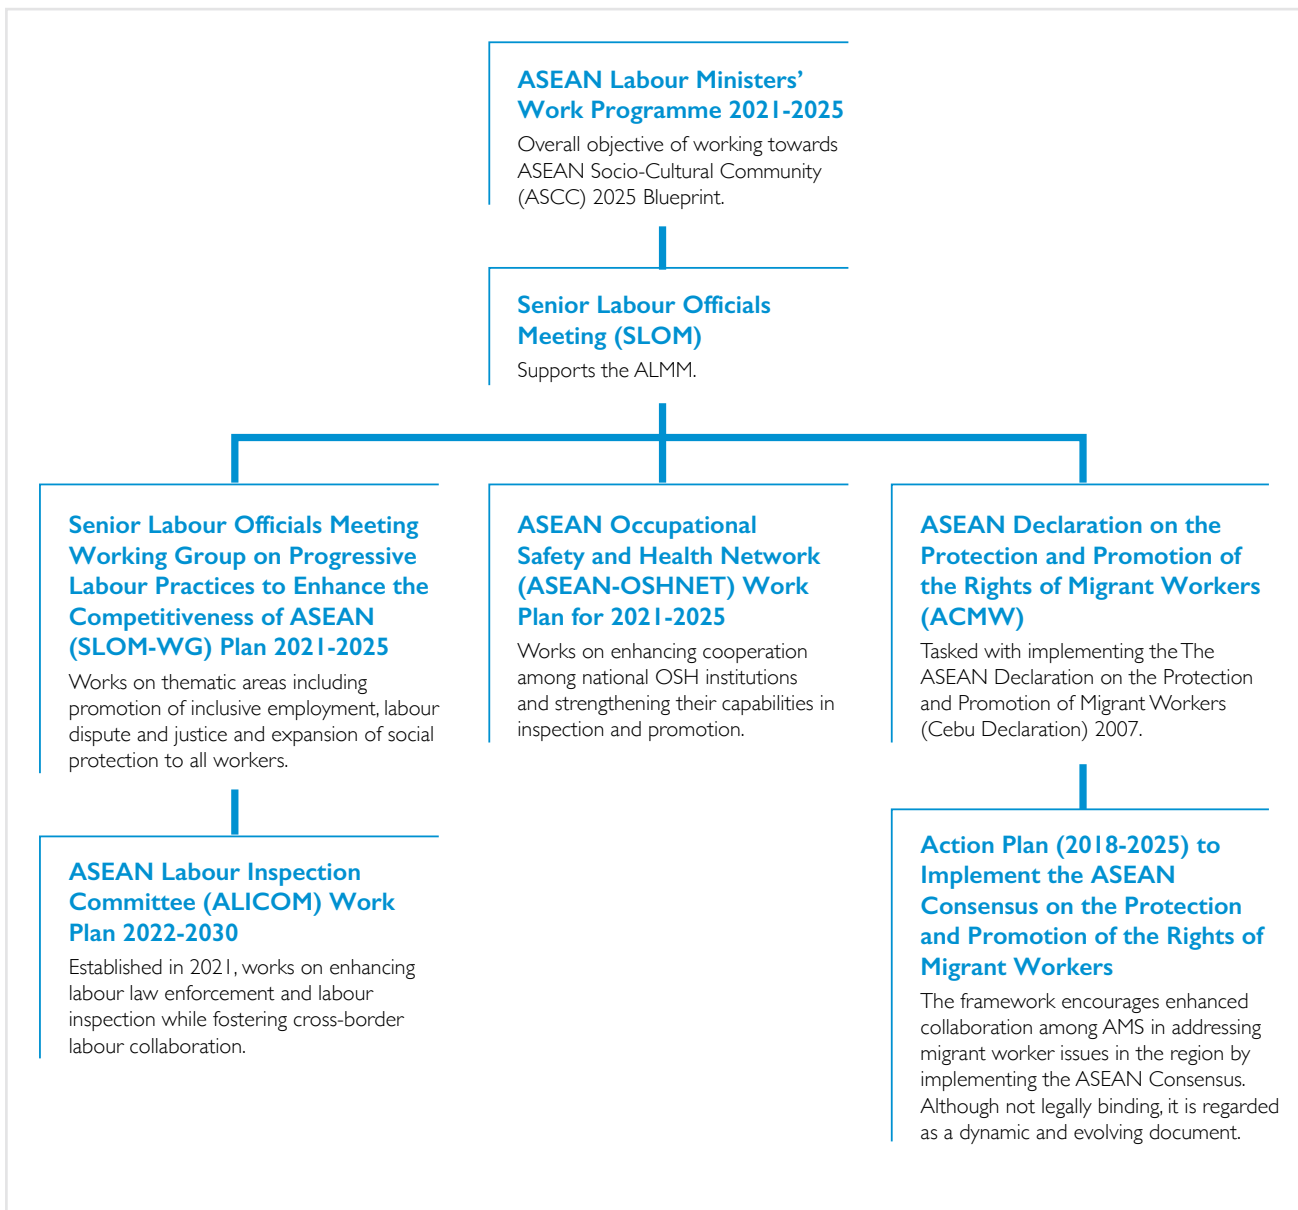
ASEAN Labour Ministers' Work Programme 2021-2025
Overall objective of working towards ASEAN Socio-Cultural Community (ASCC) 2025 Blueprint.

Senior Labour Officials Meeting (SLOM)
Supports the ALMM.

Senior Labour Officials Meeting Working Group on Progressive Labour Practices to Enhance the Competitiveness of ASEAN (SLOM-WG) Plan 2021-2025
Works on thematic areas including promotion of inclusive employment, labour dispute and justice and expansion of social protection to all workers.

ASEAN Labour Inspection Committee (ALICOM) Work Plan 2022-2030
Established in 2021, works on enhancing labour law enforcement and labour inspection while fostering cross-border labour collaboration.

ASEAN Occupational Safety and Health Network (ASEAN-OSHNET) Work Plan for 2021-2025
Works on enhancing cooperation among national OSH institutions and strengthening their capabilities in inspection and promotion.

ASEAN Declaration on the Protection and Promotion of the Rights of Migrant Workers (ACMW)
Tasked with implementing the The ASEAN Declaration on the Protection and Promotion of Migrant Workers (Cebu Declaration) 2007.

Action Plan (2018-2025) to Implement the ASEAN Consensus on the Protection and Promotion of the Rights of Migrant Workers
The framework encourages enhanced collaboration among AMS in addressing migrant worker issues in the region by implementing the ASEAN Consensus. Although not legally binding, it is regarded as a dynamic and evolving document.